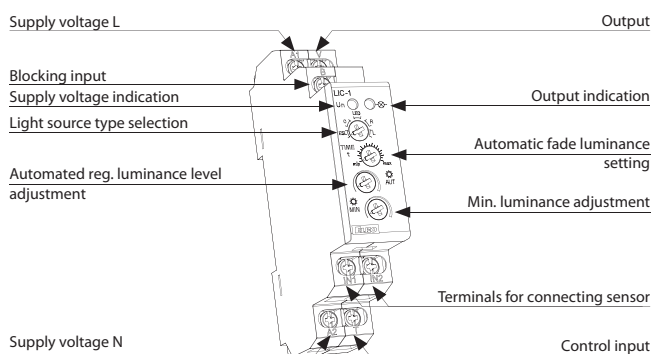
Supply voltage L

Output

Blocking input

Supply voltage indication

Output indication

Light source type selection

Automatic fade luminance setting

Automated reg. luminance level adjustment

Min. luminance adjustment

Terminals for connecting sensor

Supply voltage N

Control input

A1

LIC-1

Un

LED

R

L

TIME

AUT

MIN

IN1

IN2

A2